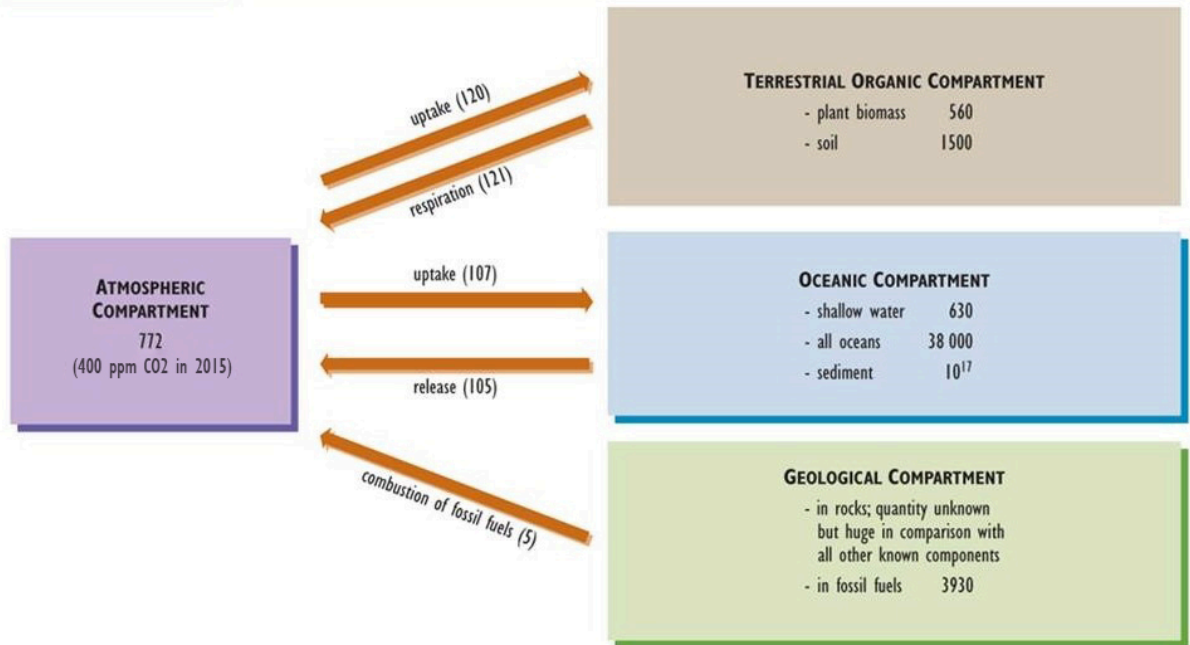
uptake (120)

respiration (121)

TERRESTRIAL ORGANIC COMPARTMENT
- plant biomass 560
- soil 1500

ATMOSPHERIC COMPARTMENT
772
(400 ppm CO2 in 2015)

uptake (107)

release (105)

OCEANIC COMPARTMENT
- shallow water 630
- all oceans 38 000
- sediment $10^{17}$

combustion of fossil fuels (5)

GEOLOGICAL COMPARTMENT
- in rocks; quantity unknown but huge in comparison with all other known components
- in fossil fuels 3930